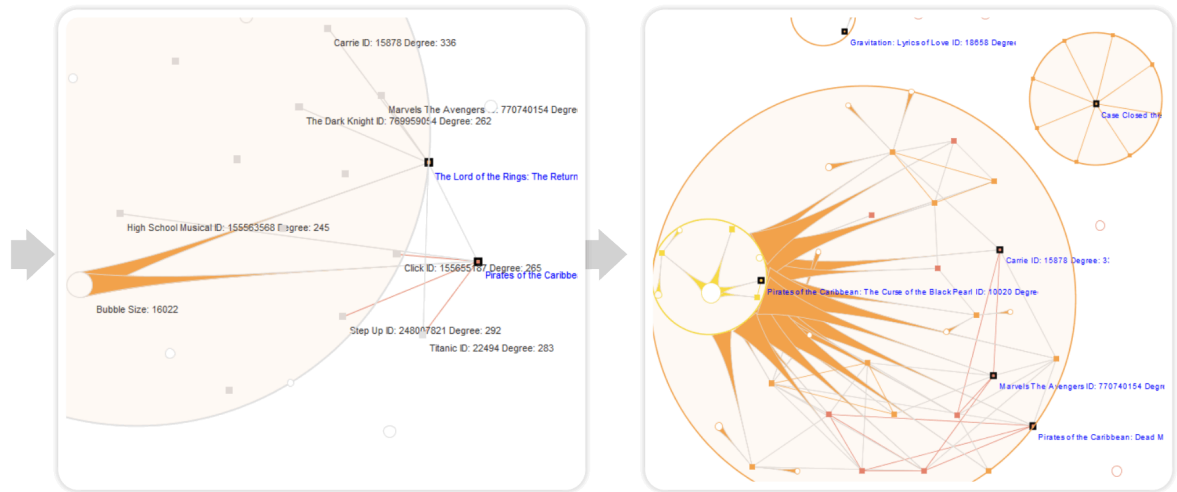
Carrie ID: 15878 Degree: 336

Marvels The Avengers ... 770740154 Degree

The Dark Knight ID: 769959054 Degree: 262

The Lord of the Rings: The Return

High School Musical ID: 155563568 Degree: 245

Click ID: 155655787 Degree: 265

Pirates of the Caribbe

Bubble Size: 16022

Step Up ID: 248007821 Degree: 292

Titanic ID: 22494 Degree: 283

Gravitation: Lyrics of Love ID: 18658 Degree

Case Closed the

Carrie ID: 15878 Degree: 33

Pirates of the Caribbean: The Curse of the Black Pearl ID: 10020 Degree

Marvels The Avengers ID: 770740154 Degre

Pirates of the Caribbean: Dead M